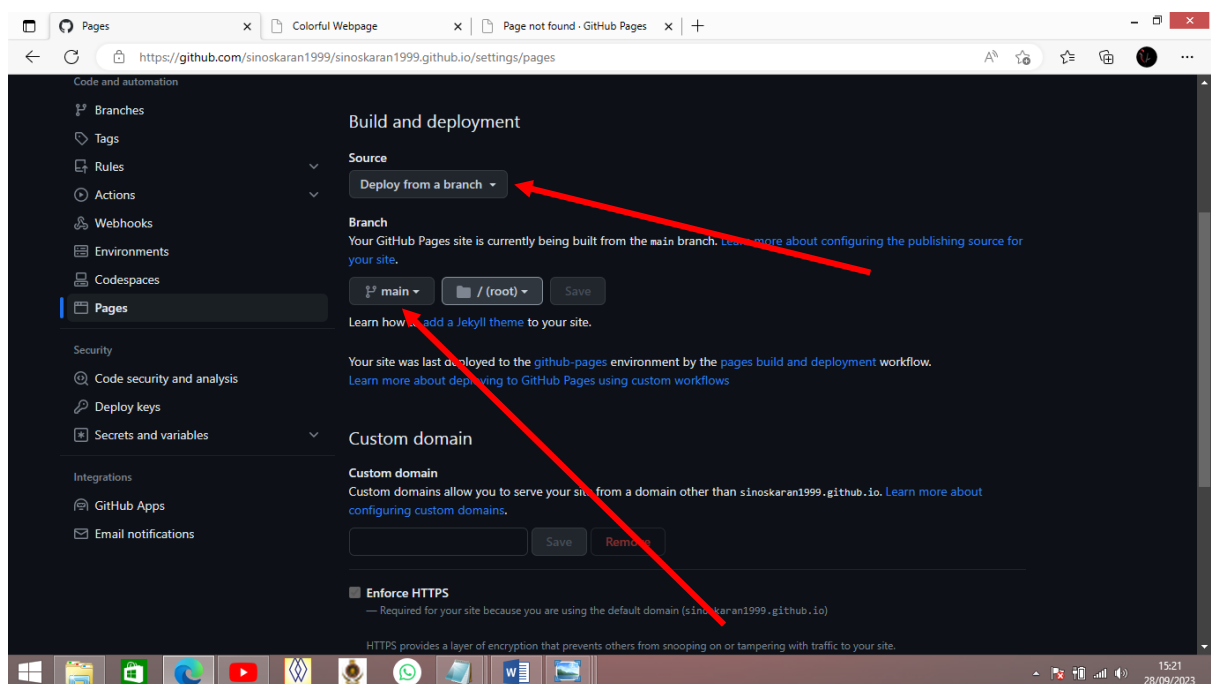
Pages
Colorful Webpage
Page not found · GitHub Pages
https://github.com/sinoskaran1999/sinoskaran1999.github.io/settings/pages

Code and automation
Branches
Tags
Rules
Actions
Webhooks
Environments
Codespaces
Pages

Security
Code security and analysis
Deploy keys
Secrets and variables

Integrations
GitHub Apps
Email notifications

Build and deployment

Source
Deploy from a branch

Branch
Your GitHub Pages site is currently being built from the main branch. Le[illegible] more about configuring the publishing source for your site.

main
/ (root)
Save

Learn how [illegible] add a Jekyll theme to your site.

Your site was last d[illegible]ployed to the github-pages environment by the pages build and deployment workflow.
Learn more about dep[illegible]ying to GitHub Pages using custom workflows

Custom domain

Custom domain
Custom domains allow you to serve your sit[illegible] from a domain other than sinoskaran1999.github.io. Learn more about configuring custom domains.

Save
Remo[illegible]

Enforce HTTPS
— Required for your site because you are using the default domain (sin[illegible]skaran1999.github.io)

HTTPS provides a layer of encryption that prevents others from snooping on or tampering with traffic to your site.

15:21
28/09/2023